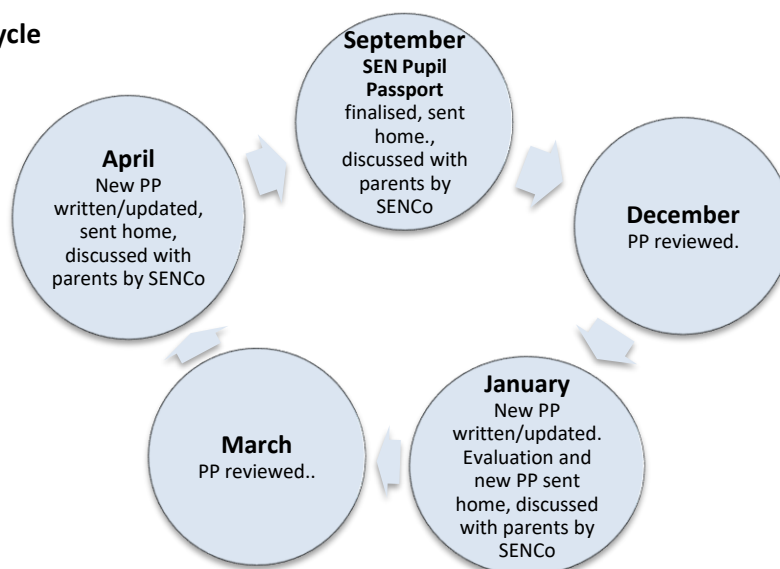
ycle

September
SEN Pupil Passport
finalised, sent home., discussed with parents by SENCo

December
PP reviewed.

January
New PP written/updated. Evaluation and new PP sent home, discussed with parents by SENCo

March
PP reviewed..

April
New PP written/updated, sent home, discussed with parents by SENCo